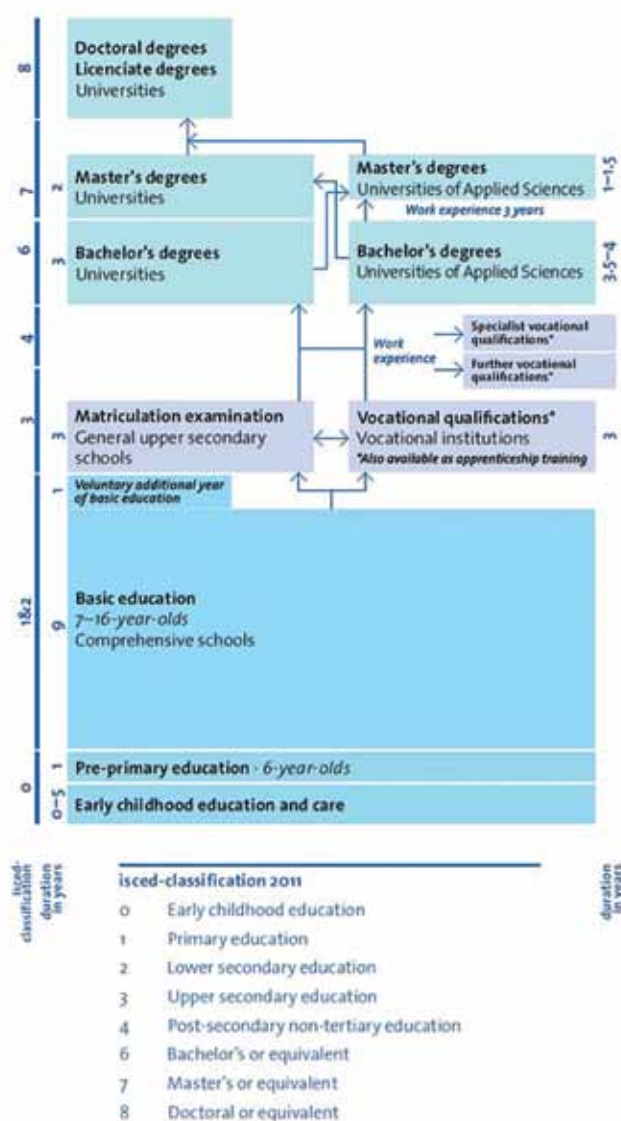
8

Doctoral degrees
Licenciate degrees
Universities

7

2

Master's degrees
Universities

Master's degrees
Universities of Applied Sciences

1–1.5

Work experience 3 years

6

3

Bachelor's degrees
Universities

Bachelor's degrees
Universities of Applied Sciences

3.5–4

4

Work experience

Specialist vocational qualifications*

Further vocational qualifications*

3

3

Matriculation examination
General upper secondary schools

Vocational qualifications*
Vocational institutions
*Also available as apprenticeship training

3

1

Voluntary additional year of basic education

1&2

9

Basic education
7–16-year-olds
Comprehensive schools

0

1

Pre-primary education · 6-year-olds

0–5

Early childhood education and care

isced-classification

duration in years

isced-classification 2011

0 Early childhood education
1 Primary education
2 Lower secondary education
3 Upper secondary education
4 Post-secondary non-tertiary education
6 Bachelor's or equivalent
7 Master's or equivalent
8 Doctoral or equivalent

duration in years